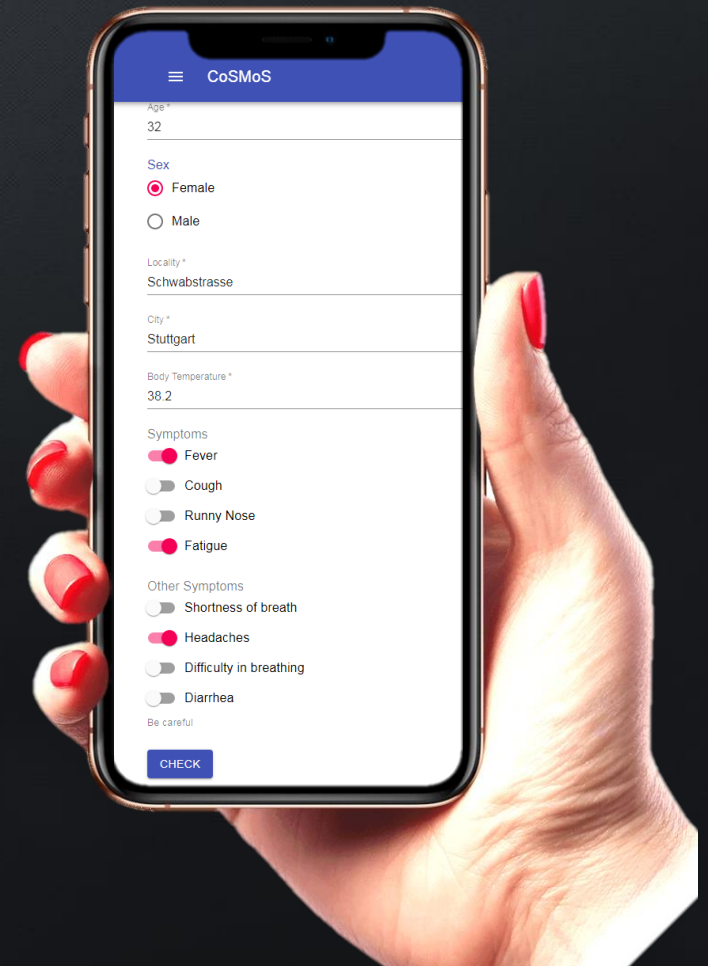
CoSMoS

Age *
32

Sex
Female
Male

Locality *
Schwabstrasse

City *
Stuttgart

Body Temperature *
38.2

Symptoms
Fever
Cough
Runny Nose
Fatigue

Other Symptoms
Shortness of breath
Headaches
Difficulty in breathing
Diarrhea

Be careful

CHECK